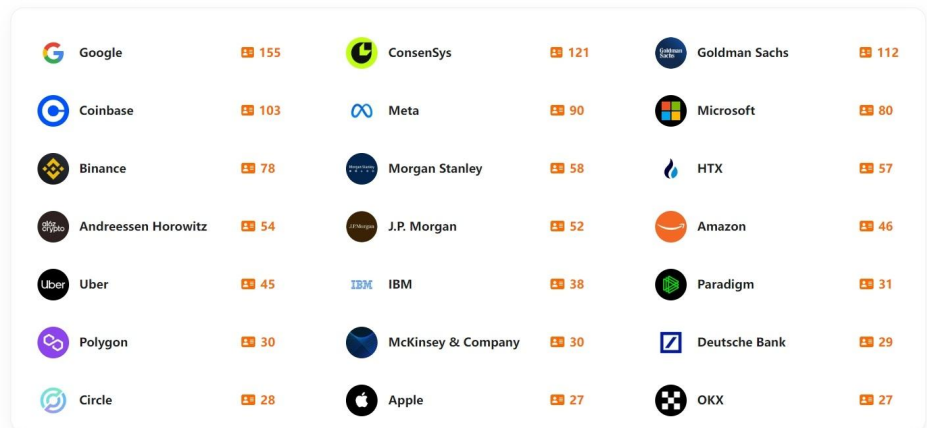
| | | | | | |
|---|---|---|---|---|---|
| Google | 155 | ConsenSys | 121 | Goldman Sachs | 112 |
| Coinbase | 103 | Meta | 90 | Microsoft | 80 |
| Binance | 78 | Morgan Stanley | 58 | HTX | 57 |
| Andreessen Horowitz | 54 | J.P. Morgan | 52 | Amazon | 46 |
| Uber | 45 | IBM | 38 | Paradigm | 31 |
| Polygon | 30 | McKinsey & Company | 30 | Deutsche Bank | 29 |
| Circle | 28 | Apple | 27 | OKX | 27 |